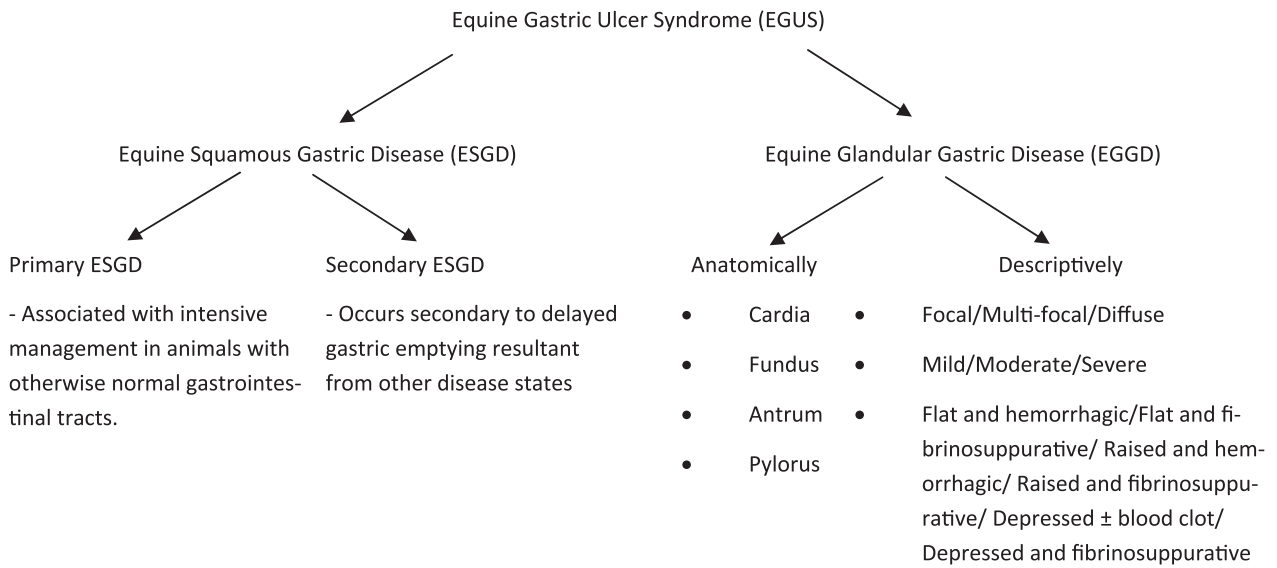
Equine Gastric Ulcer Syndrome (EGUS)

Equine Squamous Gastric Disease (ESGD)

Equine Glandular Gastric Disease (EGGD)

Primary ESGD

- Associated with intensive management in animals with otherwise normal gastrointestinal tracts.

Secondary ESGD

- Occurs secondary to delayed gastric emptying resultant from other disease states

Anatomically

• Cardia
• Fundus
• Antrum
• Pylorus

Descriptively

• Focal/Multi-focal/Diffuse
• Mild/Moderate/Severe
• Flat and hemorrhagic/Flat and fibrinosuppurative/ Raised and hemorrhagic/ Raised and fibrinosuppurative/ Depressed ± blood clot/ Depressed and fibrinosuppurative